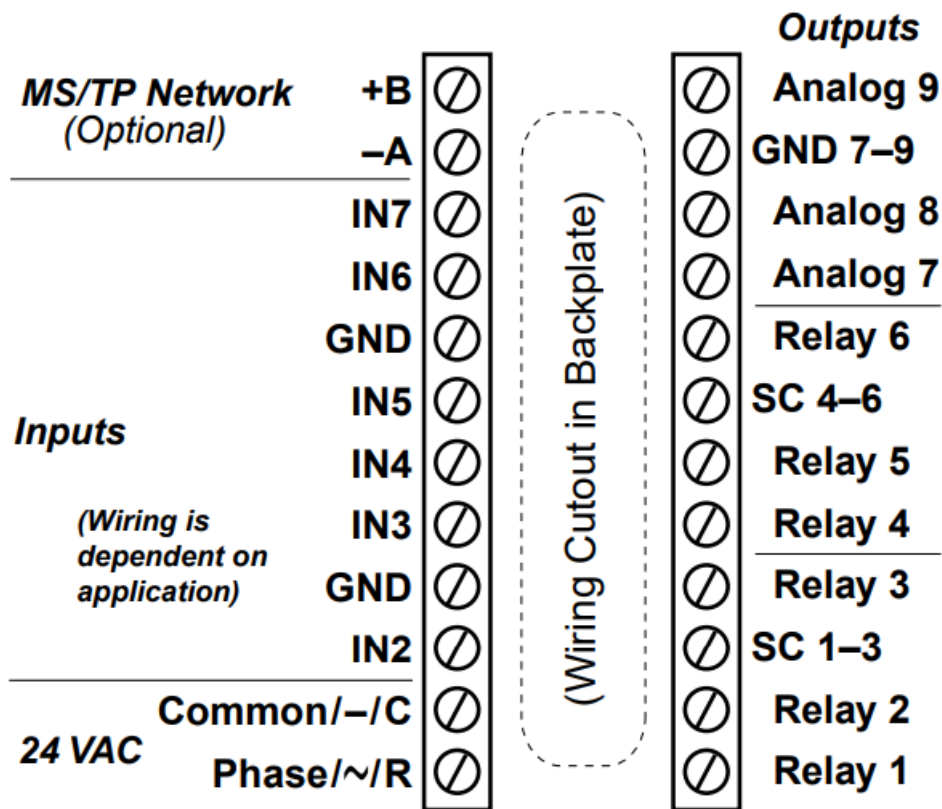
MS/TP Network
(Optional)

+B
–A
IN7
IN6
GND
IN5
IN4
IN3
GND
IN2
Common/–/C
Phase/~/R

Inputs

(Wiring is dependent on application)

24 VAC

(Wiring Cutout in Backplate)

Outputs
Analog 9
GND 7–9
Analog 8
Analog 7
Relay 6
SC 4–6
Relay 5
Relay 4
Relay 3
SC 1–3
Relay 2
Relay 1